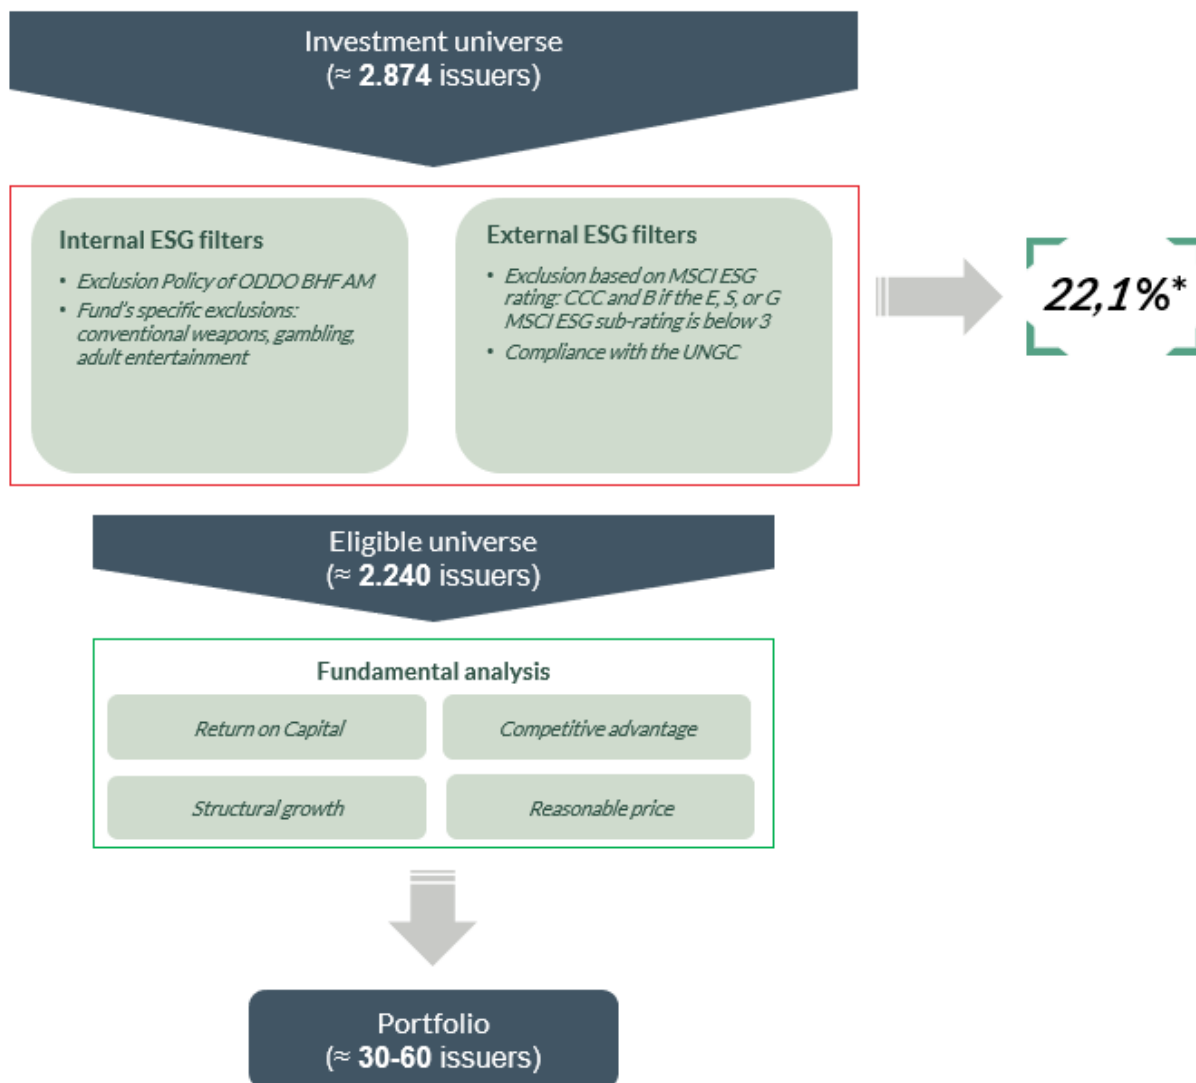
Investment universe
(≈ **2.874** issuers)

Internal ESG filters

- Exclusion Policy of ODDO BHF AM
- Fund's specific exclusions: conventional weapons, gambling, adult entertainment

External ESG filters

- Exclusion based on MSCI ESG rating: CCC and B if the E, S, or G MSCI ESG sub-rating is below 3
- Compliance with the UNGC

22,1%*

Eligible universe
(≈ **2.240** issuers)

Fundamental analysis

Return on Capital

Competitive advantage

Structural growth

Reasonable price

Portfolio
(≈ **30-60** issuers)